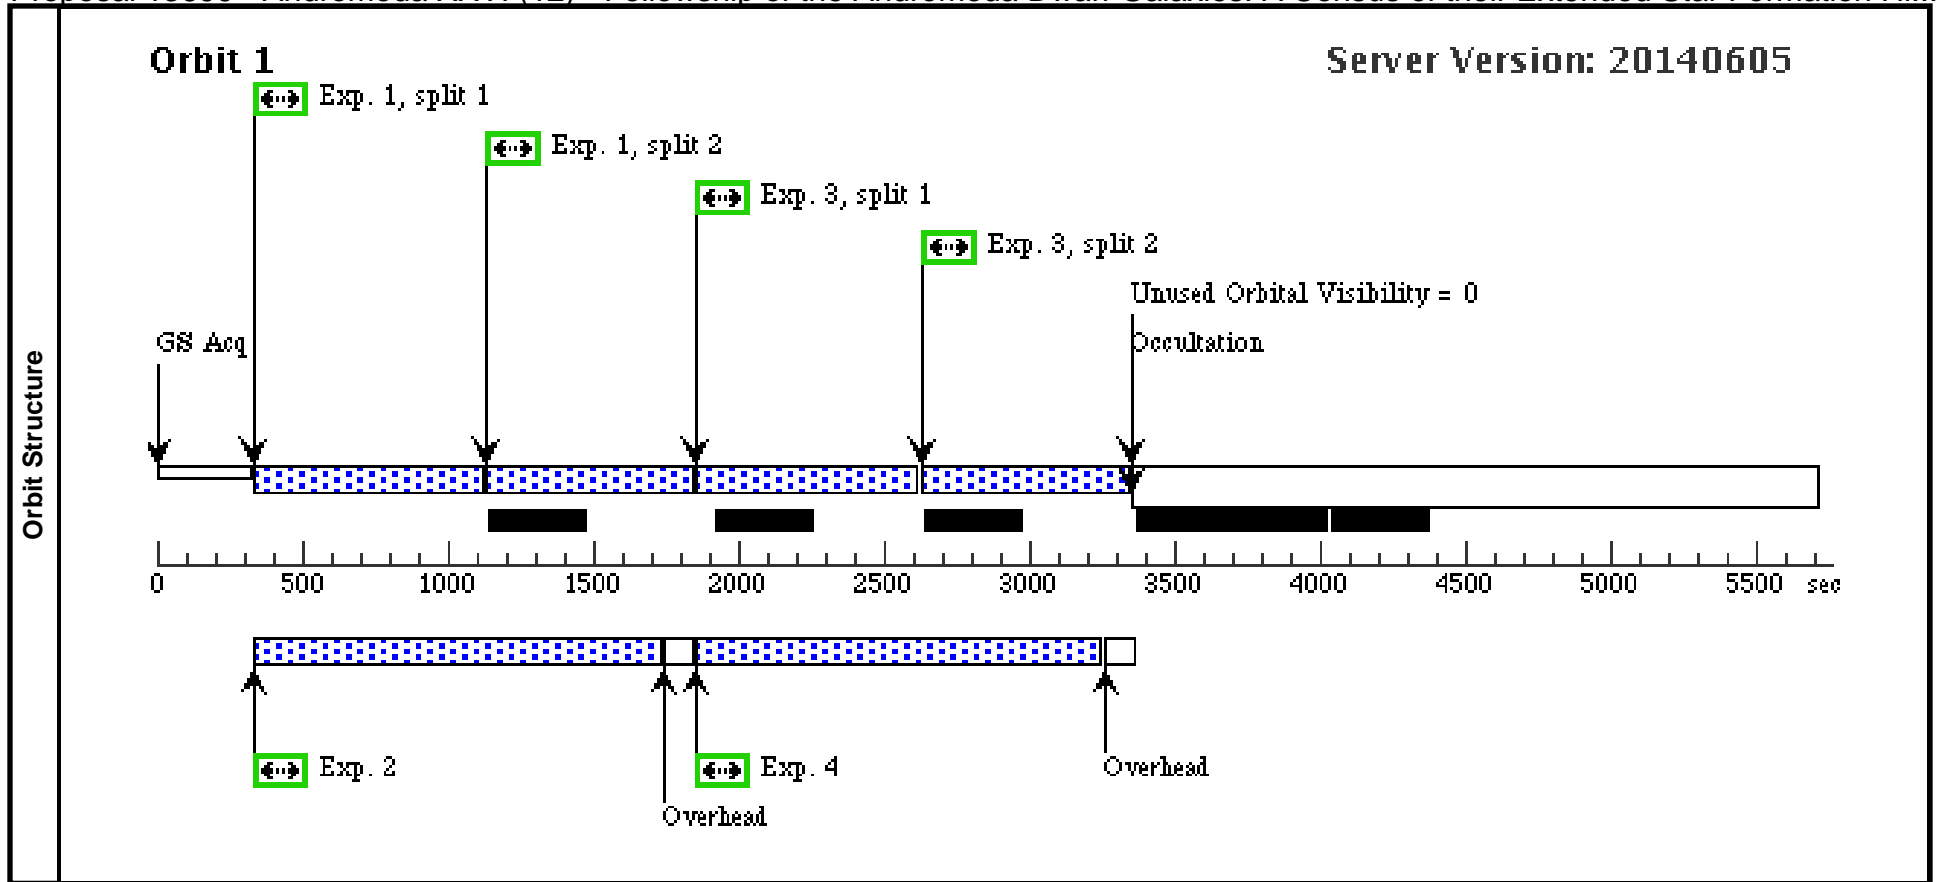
Orbit Structure

Orbit 1

Server Version: 20140605

Exp. 1, split 1

Exp. 1, split 2

Exp. 3, split 1

Exp. 3, split 2

Unused Orbital Visibility = 0

GS Acq

Occultation

0 500 1000 1500 2000 2500 3000 3500 4000 4500 5000 5500 sec

Exp. 2

Exp. 4

Overhead

Overhead